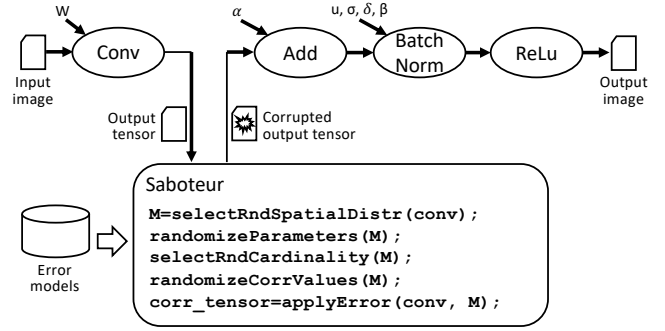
W

Conv

Input image

$\alpha$

Add

u, σ, $\delta$, β

Batch Norm

ReLu

Output image

Output tensor

Corrupted output tensor

Saboteur

M=selectRndSpatialDistr(conv);
randomizeParameters(M);
selectRndCardinality(M);
randomizeCorrValues(M);
corr_tensor=applyError(conv, M);

Error models